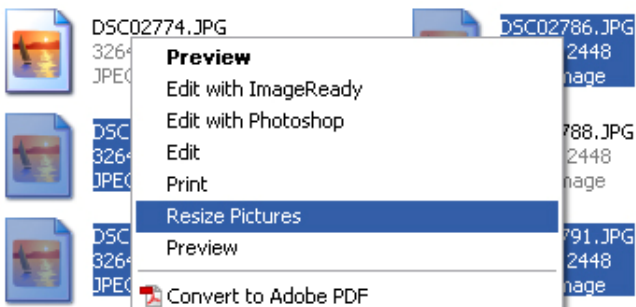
DSC02774.JPG
3264
JPEG

DSC02786.JPG
2448
mage

DSC
3264
JPEG

788.JPG
2448
mage

DSC
3264
JPEG

791.JPG
2448
mage

Preview
Edit with ImageReady
Edit with Photoshop
Edit
Print
Resize Pictures
Preview
Convert to Adobe PDF